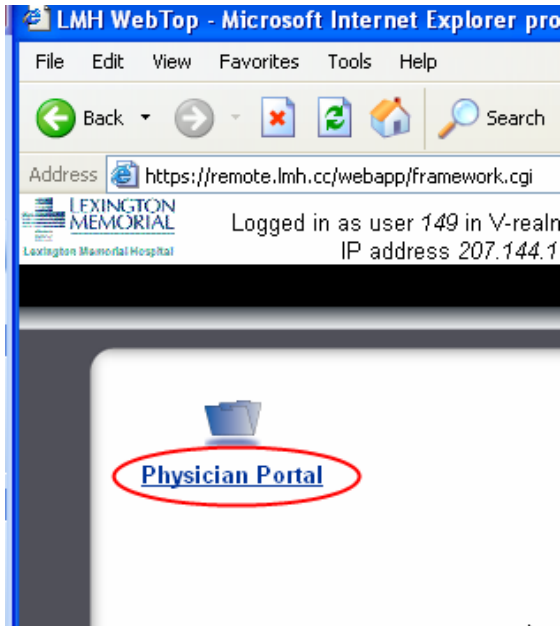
LMH WebTop - Microsoft Internet Explorer pro

File Edit View Favorites Tools Help

Back Search

Address https://remote.lmh.cc/webapp/framework.cgi

LEXINGTON MEMORIAL
Lexington Memorial Hospital

Logged in as user *149* in V-realm
IP address *207.144.1*

Physician Portal